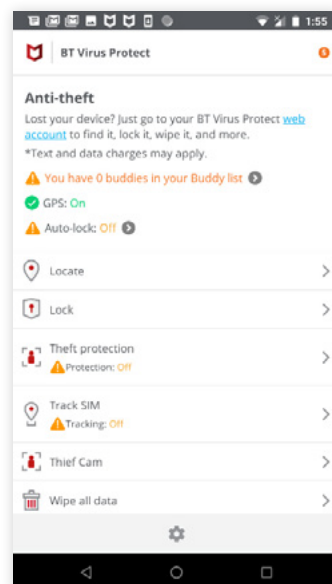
1:55

BT Virus Protect

5

Anti-theft

Lost your device? Just go to your BT Virus Protect web account to find it, lock it, wipe it, and more.

*Text and data charges may apply.

You have 0 buddies in your Buddy list

GPS: On

Auto-lock: Off

Locate

Lock

Theft protection
Protection: Off

Track SIM
Tracking: Off

Thief Cam

Wipe all data